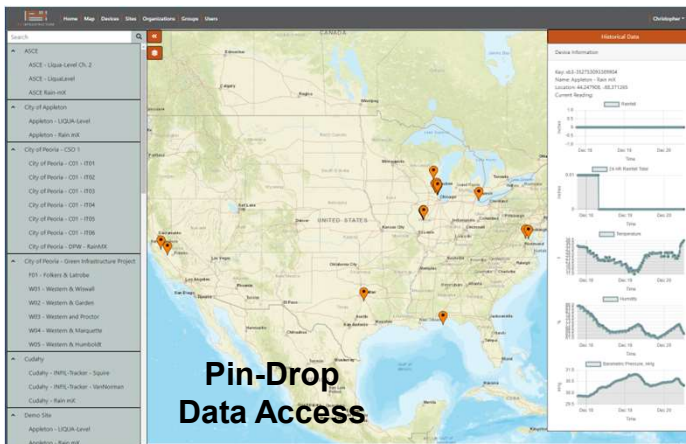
Home | Map | Devices | Sites | Organizations | Groups | Users

Christopher

Search

ASCE
ASCE - Liqua-Level Ch. 2
ASCE - LiquaLevel
ASCE Rain-mit

City of Appleton
Appleton - LIQUA-Level
Appleton - Rain mit

City of Peoria - CSO 1
City of Peoria - C01 - IT01
City of Peoria - C01 - IT02
City of Peoria - C01 - IT03
City of Peoria - C01 - IT04
City of Peoria - C01 - IT05
City of Peoria - C01 - IT06
City of Peoria - DPW - RainMit

City of Peoria - Green Infrastructure Project
F01 - Folkers & Latrobe
W01 - Western & Wiswall
W02 - Western & Garden
W03 - Western and Proctor
W04 - Western & Marquette
W05 - Western & Humboldt

Cudahy
Cudahy - INFIL-Tracker - Squire
Cudahy - INFIL-Tracker - VanNorman
Cudahy - Rain mit

Demo Site
Appleton - LIQUA-Level
Appleton - Rain mit

CANADA
UNITED STATES

Historical Data

Device Information

Key: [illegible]
Name: Appleton - Rain mit
Location: 44.247900, -88.371300
Current Reading:

Rainfall
Dec 18 Dec 19 Dec 20
Time

24 Hr Rainfall Total
Dec 18 Dec 19 Dec 20
Time

Temperature
Dec 18 Dec 19 Dec 20
Time

Humidity
Dec 18 Dec 19 Dec 20
Time

Barometric Pressure, inHg
Dec 18 Dec 19 Dec 20

Pin-Drop
Data Access